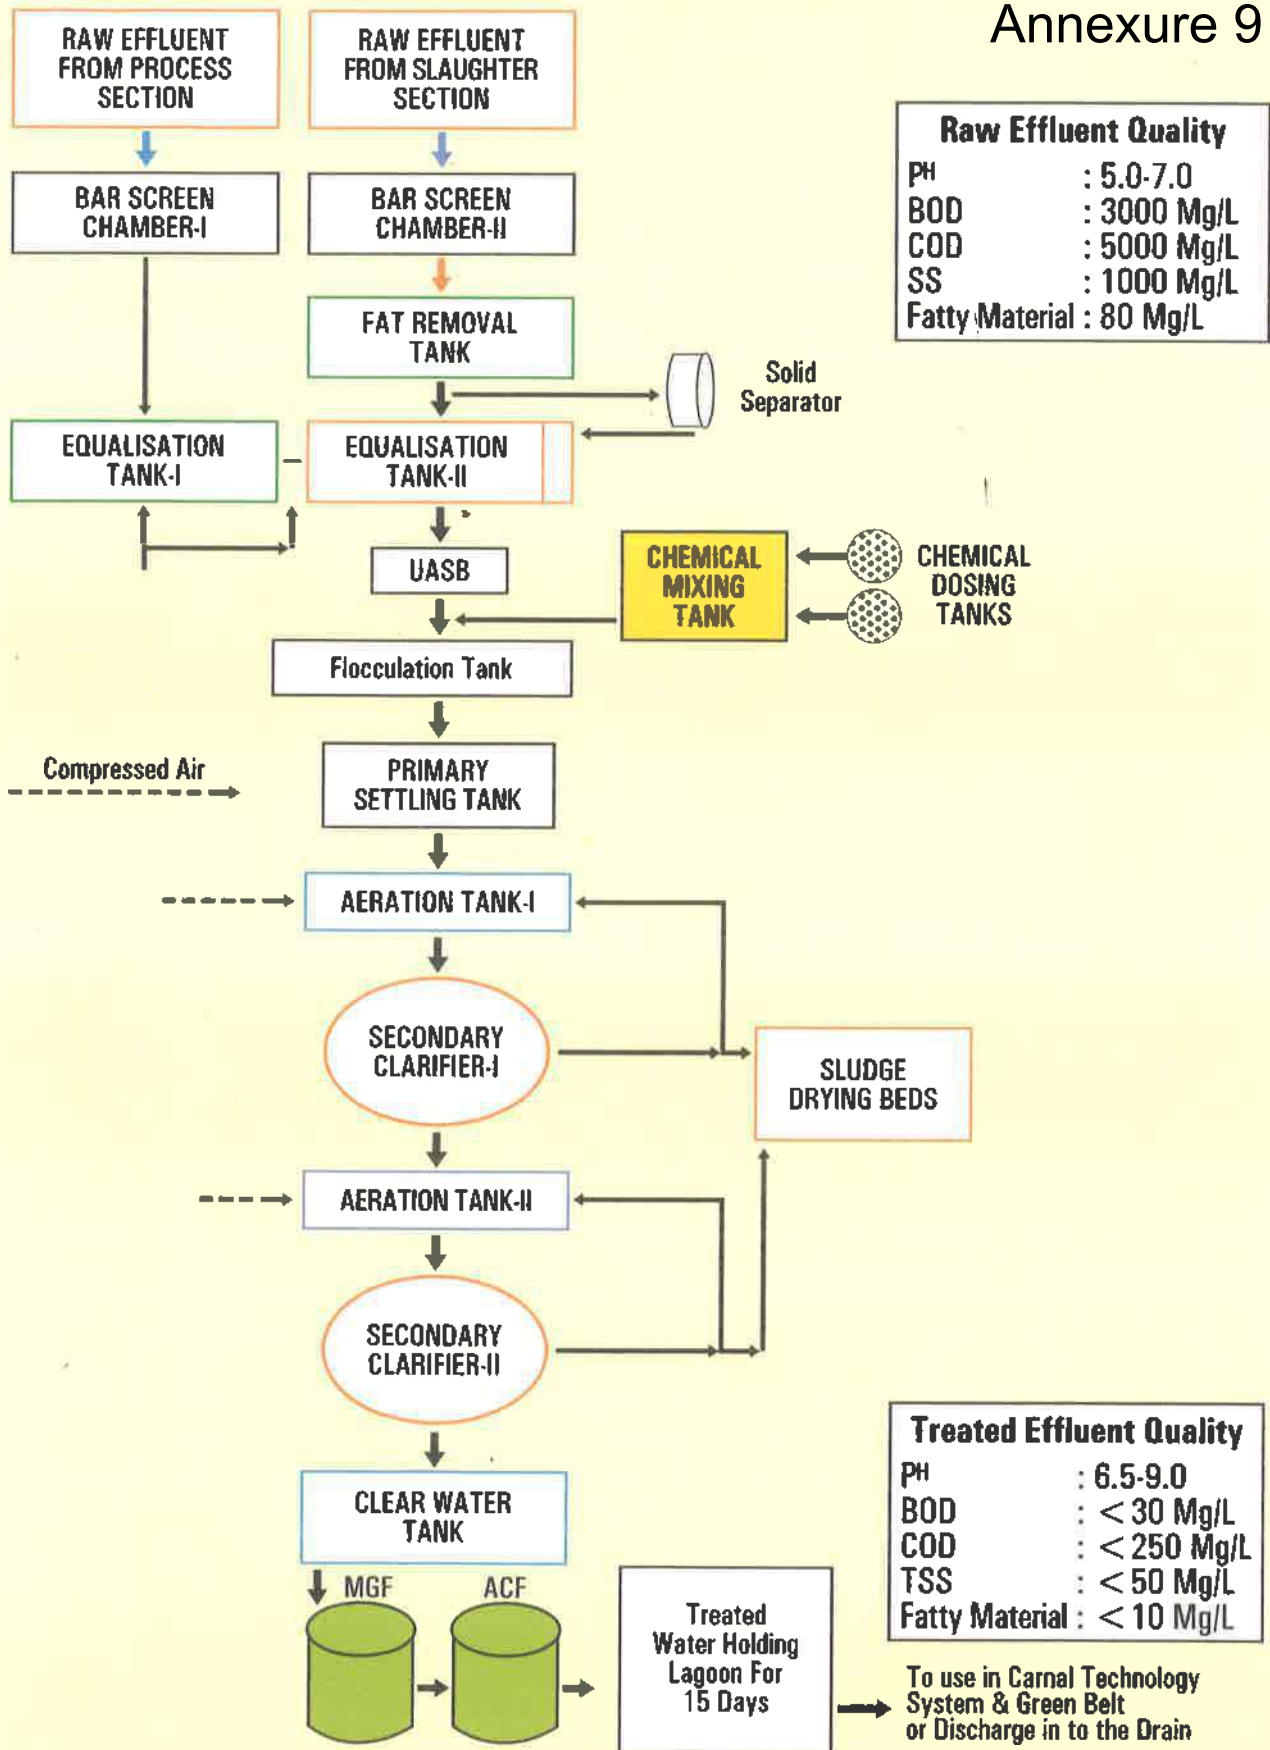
Annexure 9

RAW EFFLUENT FROM PROCESS SECTION

RAW EFFLUENT FROM SLAUGHTER SECTION

Raw Effluent Quality

| | |
|---|---|
| PH | : 5.0-7.0 |
| BOD | : 3000 Mg/L |
| COD | : 5000 Mg/L |
| SS | : 1000 Mg/L |
| Fatty Material | : 80 Mg/L |

BAR SCREEN CHAMBER-I

BAR SCREEN CHAMBER-II

FAT REMOVAL TANK

Solid Separator

EQUALISATION TANK-I

EQUALISATION TANK-II

UASB

CHEMICAL MIXING TANK

CHEMICAL DOSING TANKS

Flocculation Tank

Compressed Air

PRIMARY SETTLING TANK

AERATION TANK-I

SECONDARY CLARIFIER-I

SLUDGE DRYING BEDS

AERATION TANK-II

SECONDARY CLARIFIER-II

Treated Effluent Quality

| | |
|---|---|
| PH | : 6.5-9.0 |
| BOD | : < 30 Mg/L |
| COD | : < 250 Mg/L |
| TSS | : < 50 Mg/L |
| Fatty Material | : < 10 Mg/L |

CLEAR WATER TANK

MGF

ACF

Treated Water Holding Lagoon For 15 Days

To use in Carnal Technology System & Green Belt or Discharge in to the Drain